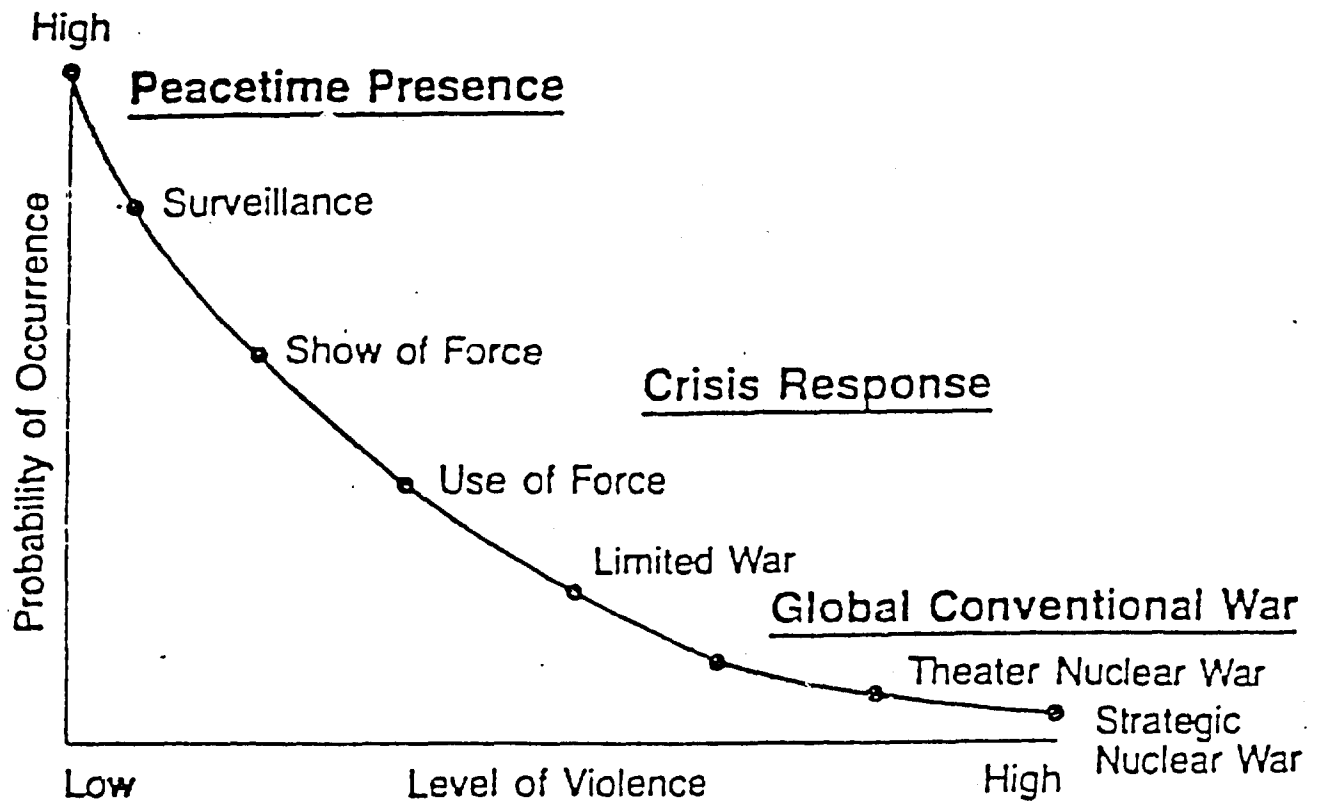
High

Probability of Occurrence

Peacetime Presence

Surveillance

Show of Force

Crisis Response

Use of Force

Limited War

Global Conventional War

Theater Nuclear War

Strategic Nuclear War

Low

Level of Violence

High